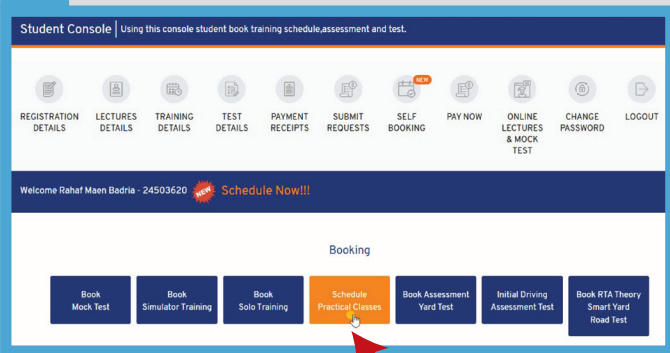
Student Console | Using this console student book training schedule,assessment and test.

REGISTRATION DETAILS

LECTURES DETAILS

TRAINING DETAILS

TEST DETAILS

PAYMENT RECEIPTS

SUBMIT REQUESTS

NEW

SELF BOOKING

PAY NOW

ONLINE LECTURES & MOCK TEST

CHANGE PASSWORD

LOGOUT

Welcome Rahaf Maen Badria - 24503620 NEW Schedule Now!!!

Booking

Book Mock Test

Book Simulator Training

Book Solo Training

Schedule Practical Classes

Book Assessment Yard Test

Initial Driving Assessment Test

Book RTA Theory Smart Yard Road Test